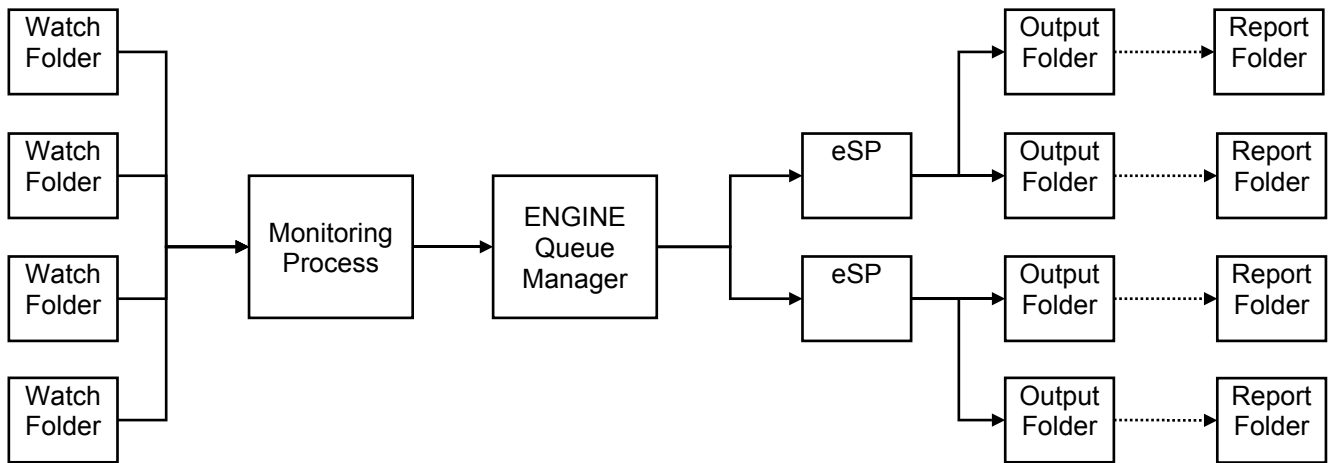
Watch Folder

Watch Folder

Watch Folder

Watch Folder

Monitoring Process

ENGINE Queue Manager

eSP

eSP

Output Folder

Output Folder

Output Folder

Output Folder

Report Folder

Report Folder

Report Folder

Report Folder